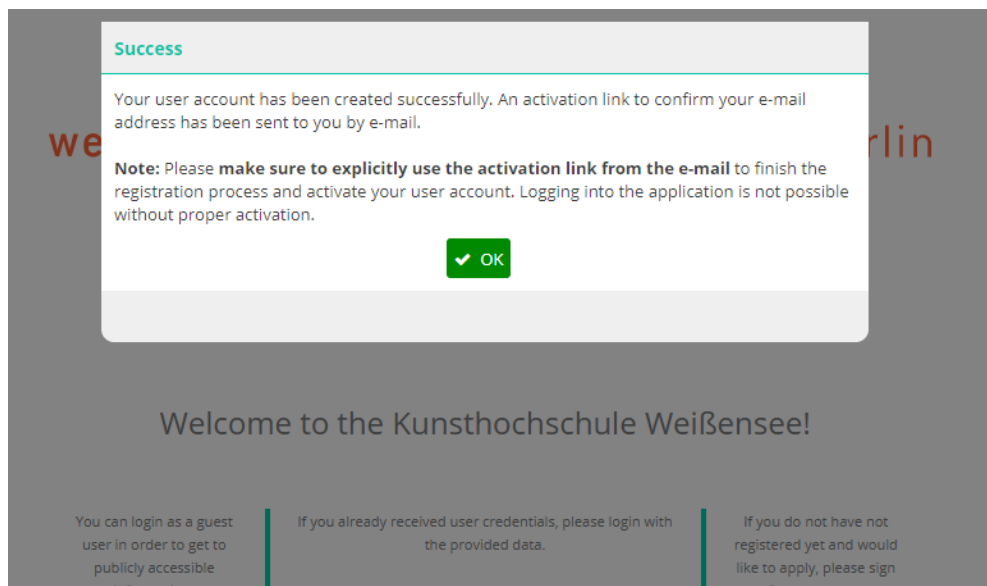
Success

Your user account has been created successfully. An activation link to confirm your e-mail address has been sent to you by e-mail.

**Note:** Please **make sure to explicitly use the activation link from the e-mail** to finish the registration process and activate your user account. Logging into the application is not possible without proper activation.

OK

we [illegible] rlin

Welcome to the Kunsthochschule Weißensee!

You can login as a guest user in order to get to publicly accessible

If you already received user credentials, please login with the provided data.

If you do not have not registered yet and would like to apply, please sign